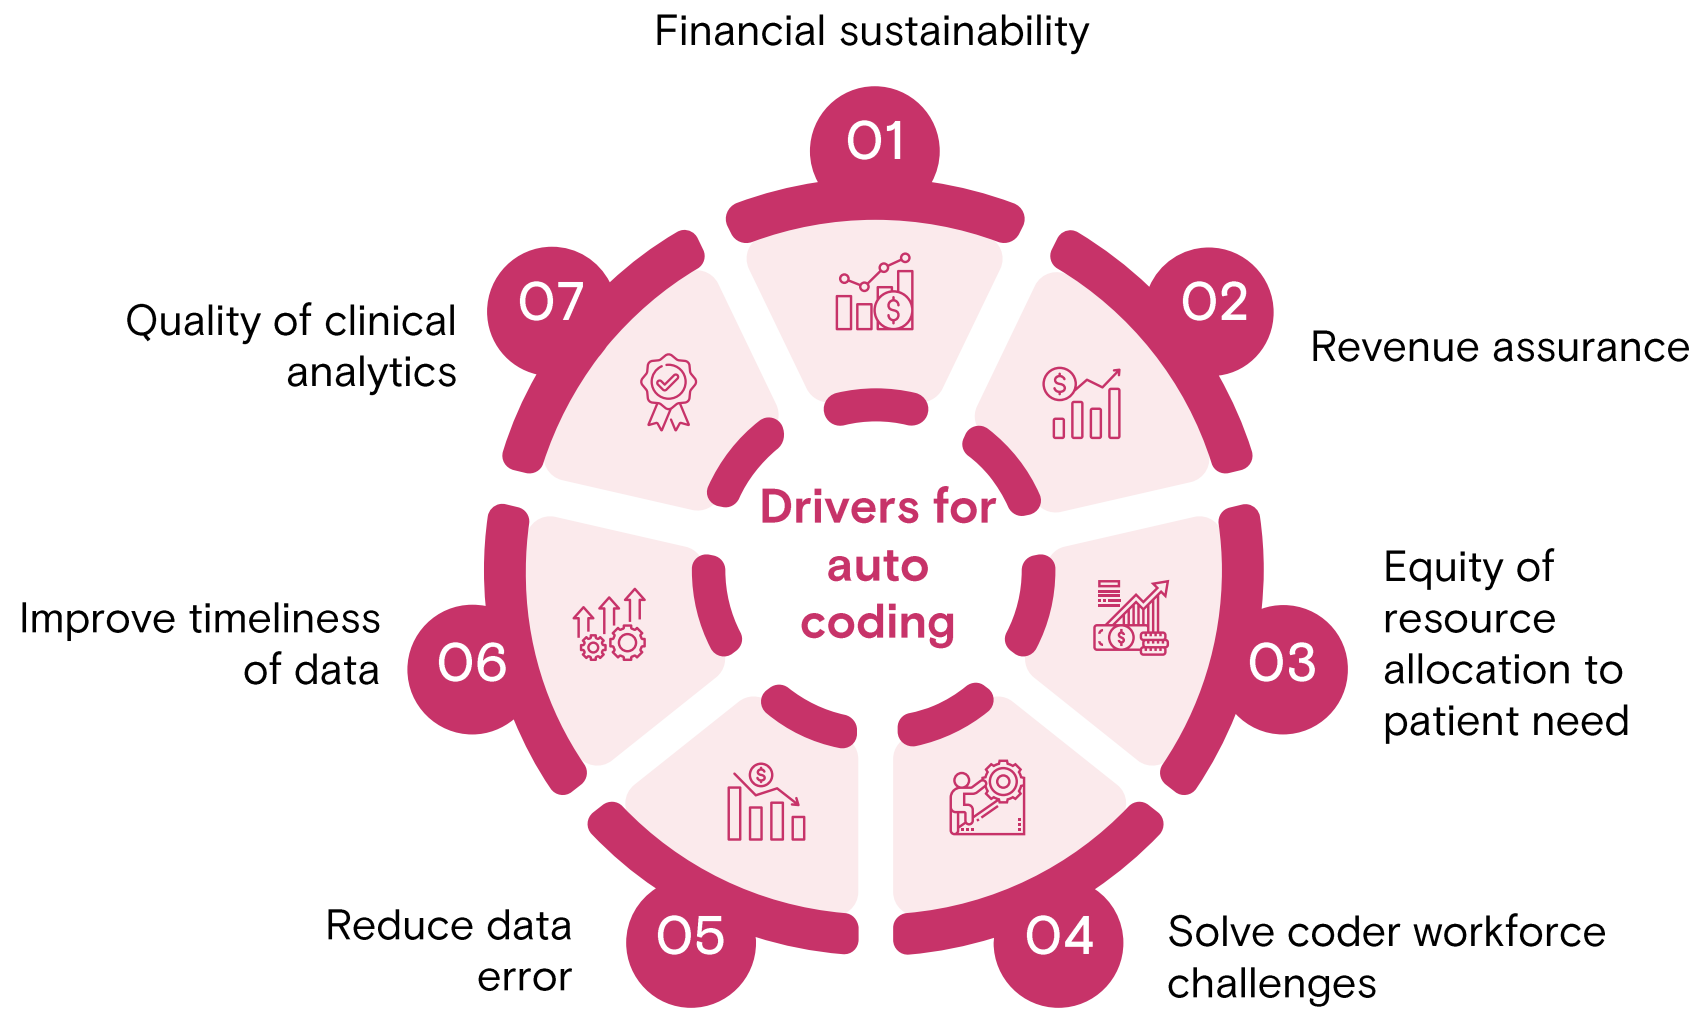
Drivers for auto coding

01
Financial sustainability

02
Revenue assurance

03
Equity of resource allocation to patient need

04
Solve coder workforce challenges

05
Reduce data error

06
Improve timeliness of data

07
Quality of clinical analytics